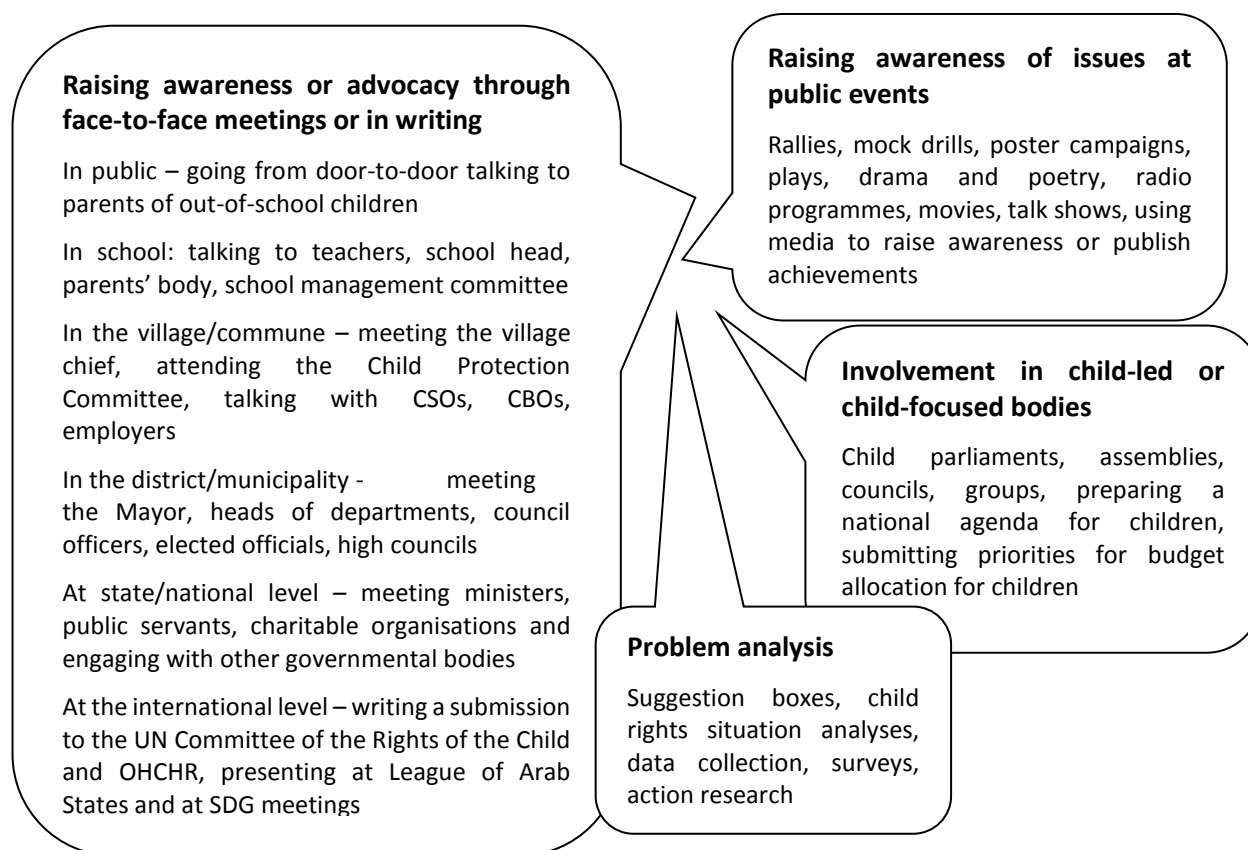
**Raising awareness or advocacy through face-to-face meetings or in writing**

In public – going from door-to-door talking to parents of out-of-school children

In school: talking to teachers, school head, parents' body, school management committee

In the village/commune – meeting the village chief, attending the Child Protection Committee, talking with CSOs, CBOs, employers

In the district/municipality - meeting the Mayor, heads of departments, council officers, elected officials, high councils

At state/national level – meeting ministers, public servants, charitable organisations and engaging with other governmental bodies

At the international level – writing a submission to the UN Committee of the Rights of the Child and OHCHR, presenting at League of Arab States and at SDG meetings

**Raising awareness of issues at public events**

Rallies, mock drills, poster campaigns, plays, drama and poetry, radio programmes, movies, talk shows, using media to raise awareness or publish achievements

**Involvement in child-led or child-focused bodies**

Child parliaments, assemblies, councils, groups, preparing a national agenda for children, submitting priorities for budget allocation for children

**Problem analysis**

Suggestion boxes, child rights situation analyses, data collection, surveys, action research